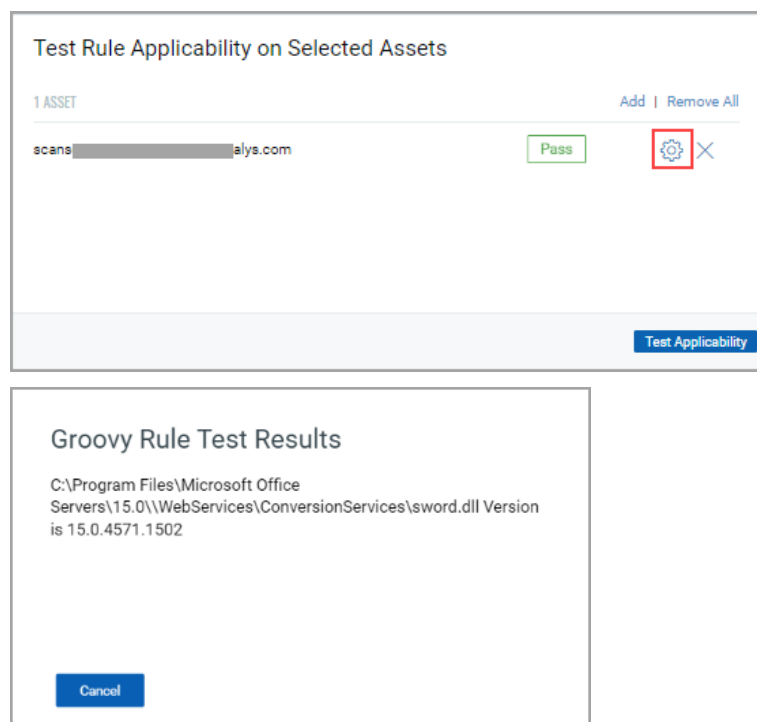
Test Rule Applicability on Selected Assets

1 ASSET

Add | Remove All

scans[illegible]alys.com

Pass

Test Applicability

Groovy Rule Test Results

C:\Program Files\Microsoft Office Servers\15.0\\WebServices\ConversionServices\sword.dll Version is 15.0.4571.1502

Cancel